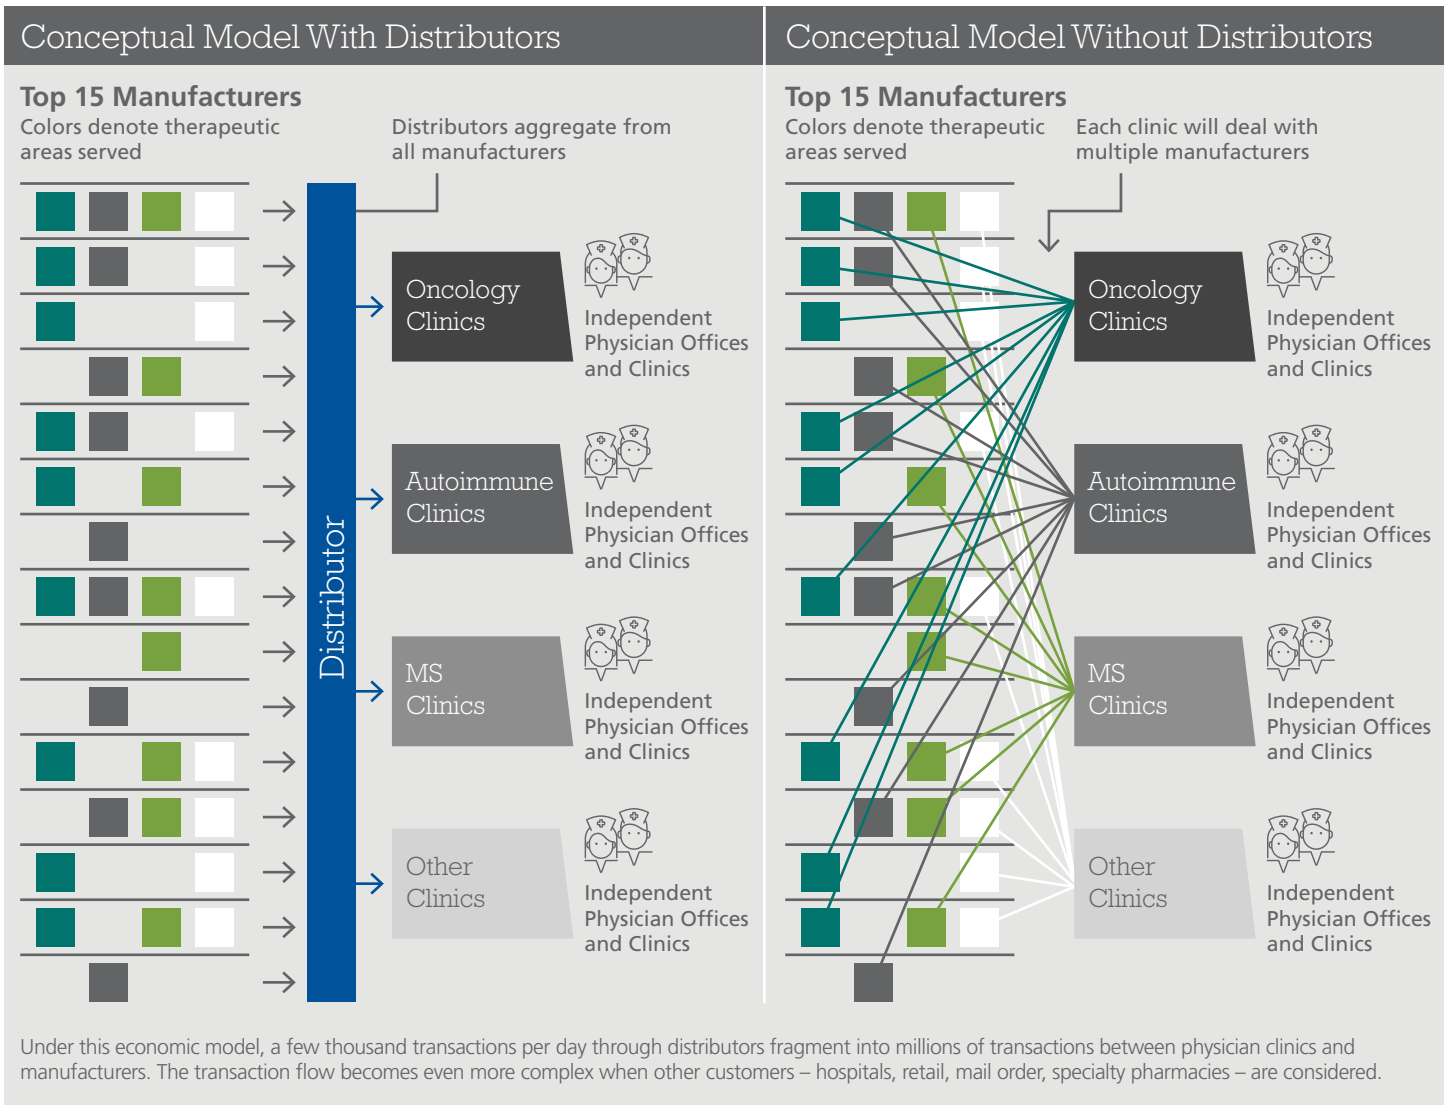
Conceptual Model With Distributors

Top 15 Manufacturers
Colors denote therapeutic areas served

Distributors aggregate from all manufacturers

Distributor

Oncology Clinics

Independent Physician Offices and Clinics

Autoimmune Clinics

Independent Physician Offices and Clinics

MS Clinics

Independent Physician Offices and Clinics

Other Clinics

Independent Physician Offices and Clinics

Conceptual Model Without Distributors

Top 15 Manufacturers
Colors denote therapeutic areas served

Each clinic will deal with multiple manufacturers

Oncology Clinics

Independent Physician Offices and Clinics

Autoimmune Clinics

Independent Physician Offices and Clinics

MS Clinics

Independent Physician Offices and Clinics

Other Clinics

Independent Physician Offices and Clinics

Under this economic model, a few thousand transactions per day through distributors fragment into millions of transactions between physician clinics and manufacturers. The transaction flow becomes even more complex when other customers – hospitals, retail, mail order, specialty pharmacies – are considered.